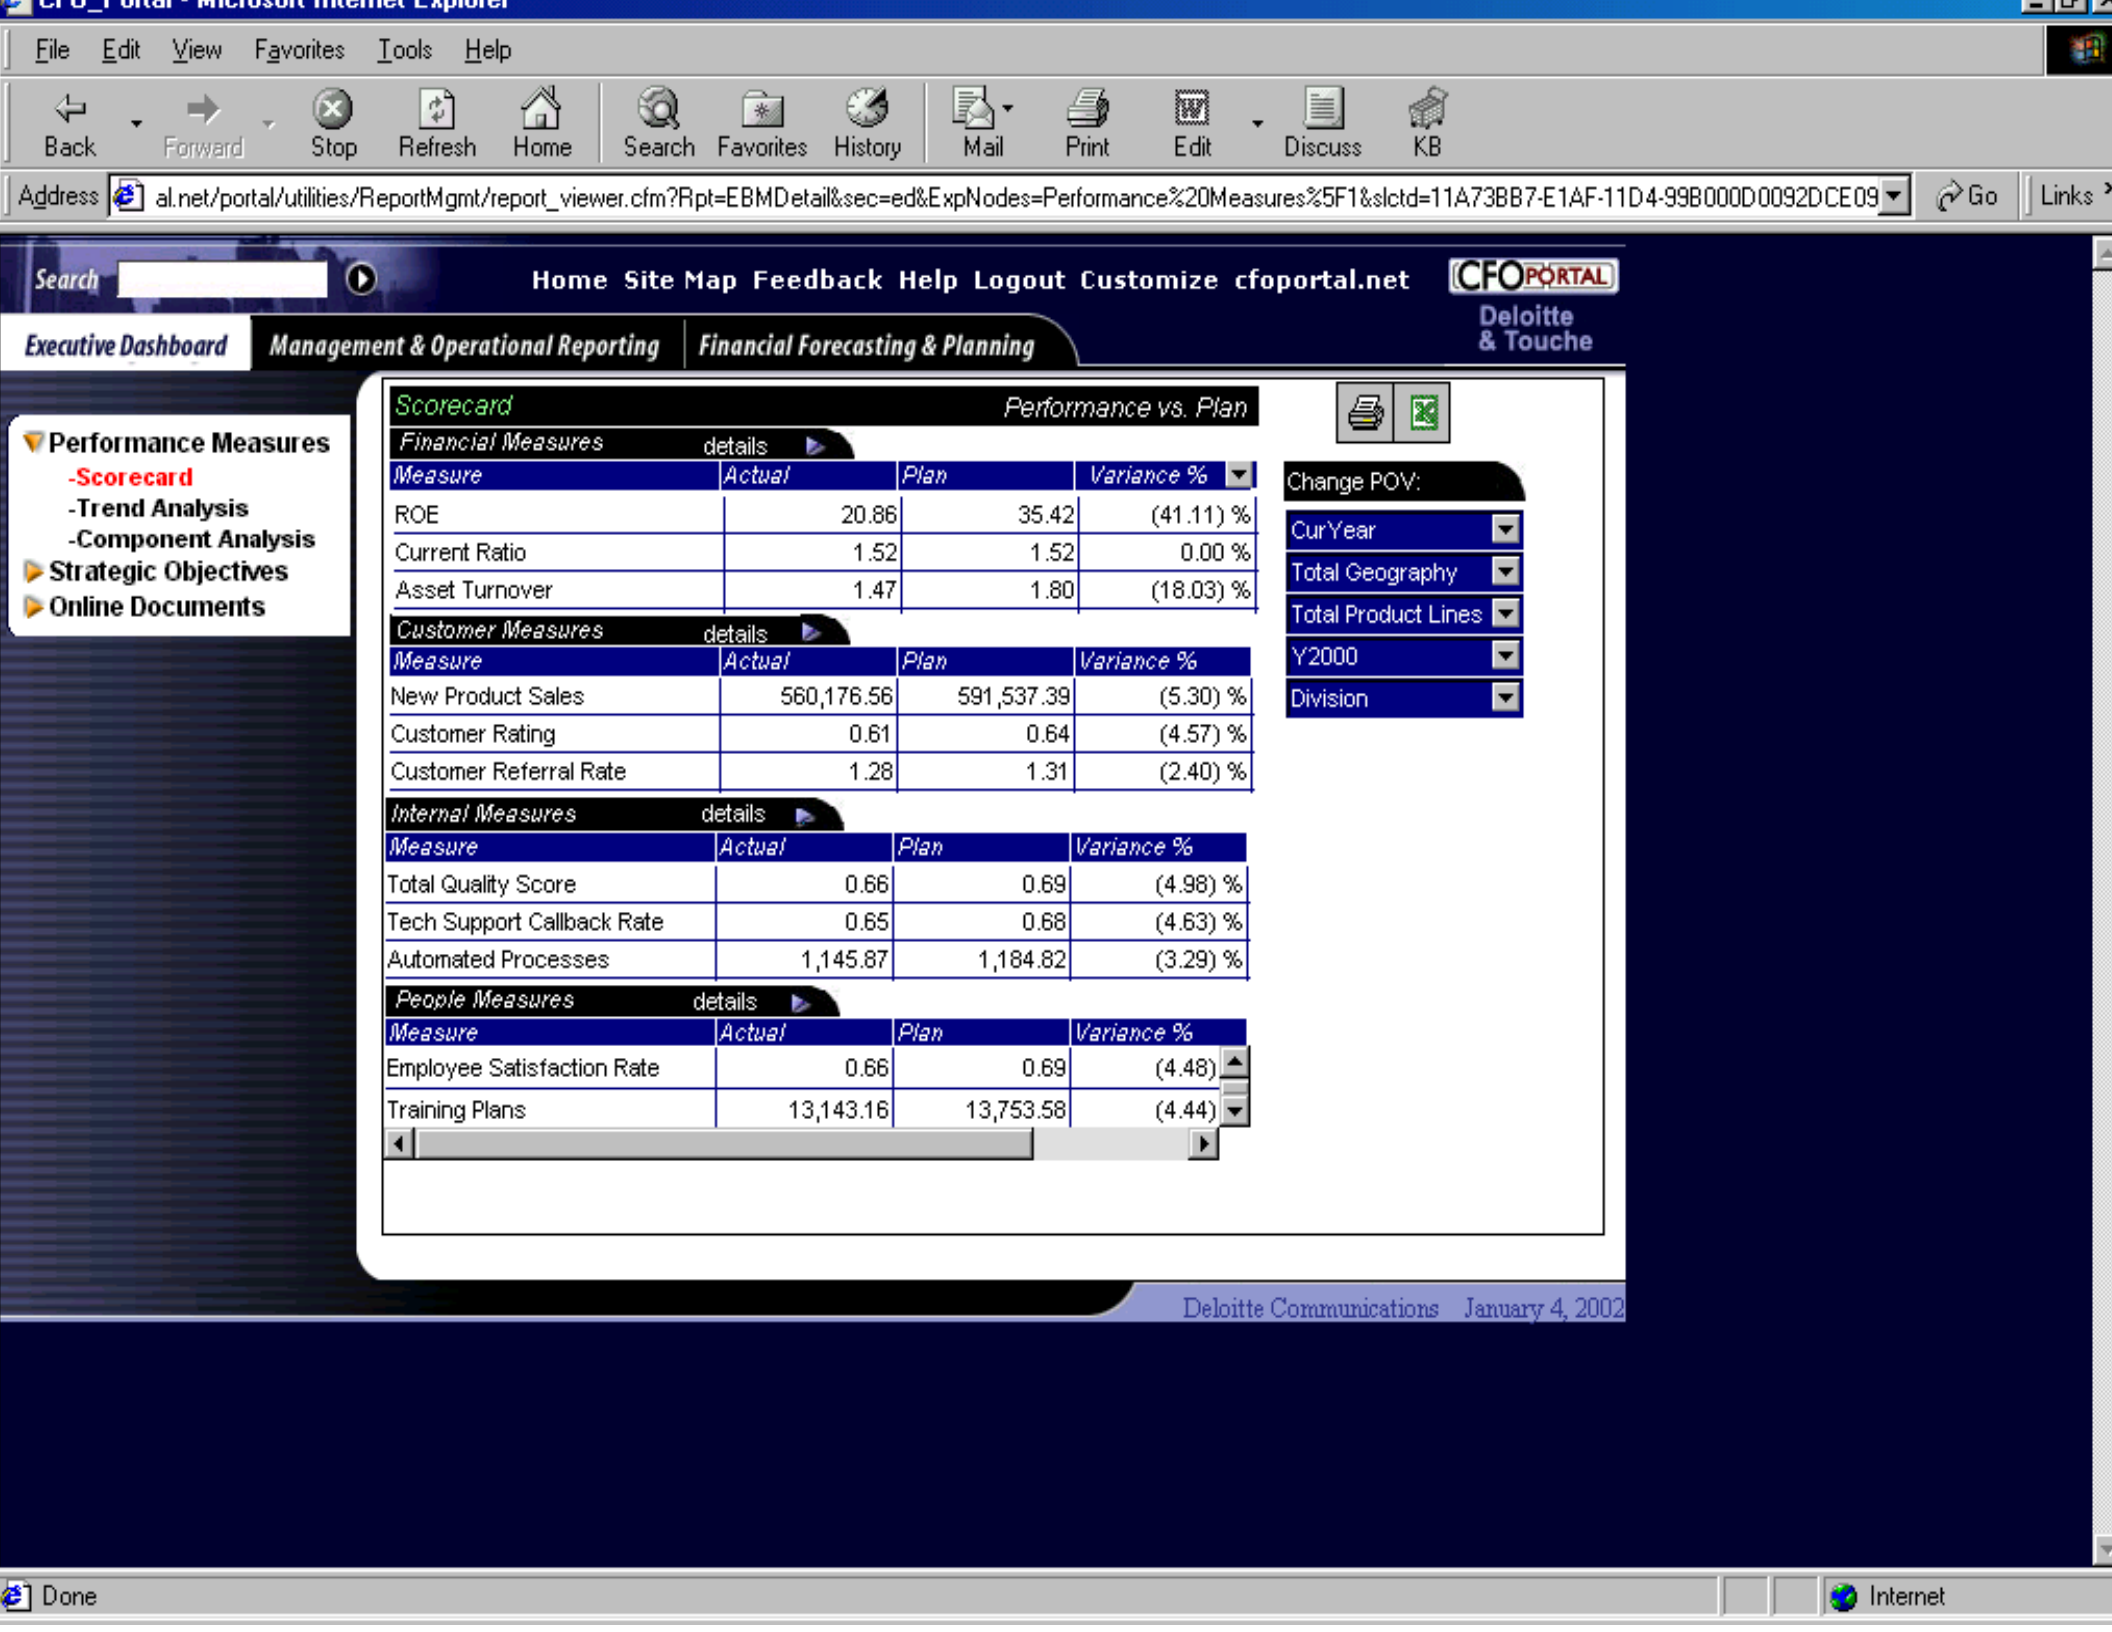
CFO_Portal - Microsoft Internet Explorer

File Edit View Favorites Tools Help

Back Forward Stop Refresh Home Search Favorites History Mail Print Edit Discuss KB

Address al.net/portal/utilities/ReportMgmt/report_viewer.cfm?Rpt=EBMDetail&sec=ed&ExpNodes=Performance%20Measures%5F1&slctd=11A73BB7-E1AF-11D4-99B000D0092DCE09 Go Links

Search

Home Site Map Feedback Help Logout Customize cfoportal.net

CFO PORTAL
Deloitte & Touche

Executive Dashboard Management & Operational Reporting Financial Forecasting & Planning

Performance Measures
-Scorecard
-Trend Analysis
-Component Analysis
Strategic Objectives
Online Documents

Scorecard Performance vs. Plan

Financial Measures details

| Measure | Actual | Plan | Variance % |
|---|---|---|---|
| ROE | 20.86 | 35.42 | (41.11) % |
| Current Ratio | 1.52 | 1.52 | 0.00 % |
| Asset Turnover | 1.47 | 1.80 | (18.03) % |

Customer Measures details

| Measure | Actual | Plan | Variance % |
|---|---|---|---|
| New Product Sales | 560,176.56 | 591,537.39 | (5.30) % |
| Customer Rating | 0.61 | 0.64 | (4.57) % |
| Customer Referral Rate | 1.28 | 1.31 | (2.40) % |

Internal Measures details

| Measure | Actual | Plan | Variance % |
|---|---|---|---|
| Total Quality Score | 0.66 | 0.69 | (4.98) % |
| Tech Support Callback Rate | 0.65 | 0.68 | (4.63) % |
| Automated Processes | 1,145.87 | 1,184.82 | (3.29) % |

People Measures details

| Measure | Actual | Plan | Variance % |
|---|---|---|---|
| Employee Satisfaction Rate | 0.66 | 0.69 | (4.48) |
| Training Plans | 13,143.16 | 13,753.58 | (4.44) |

Change POV:
CurYear
Total Geography
Total Product Lines
Y2000
Division

Deloitte Communications January 4, 2002

Done Internet